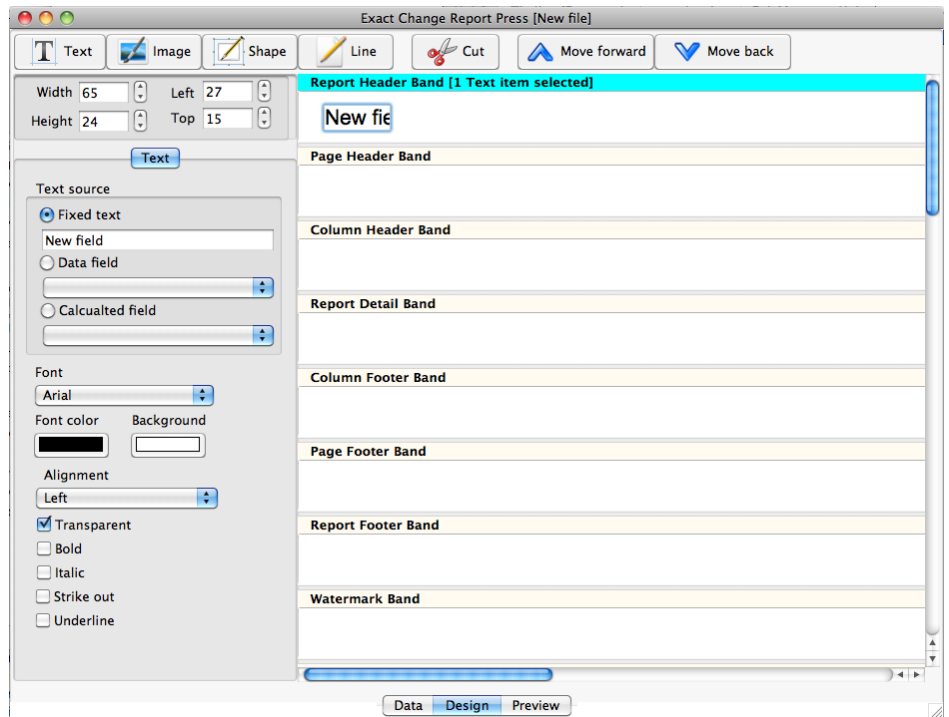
Exact Change Report Press [New file]

Text Image Shape Line Cut Move forward Move back

Width 65 Left 27
Height 24 Top 15

Text

Text source
Fixed text
New field
Data field
Calcualted field

Font
Arial
Font color Background
Alignment
Left
Transparent
Bold
Italic
Strike out
Underline

Report Header Band [1 Text item selected]
New fie
Page Header Band
Column Header Band
Report Detail Band
Column Footer Band
Page Footer Band
Report Footer Band
Watermark Band

Data Design Preview